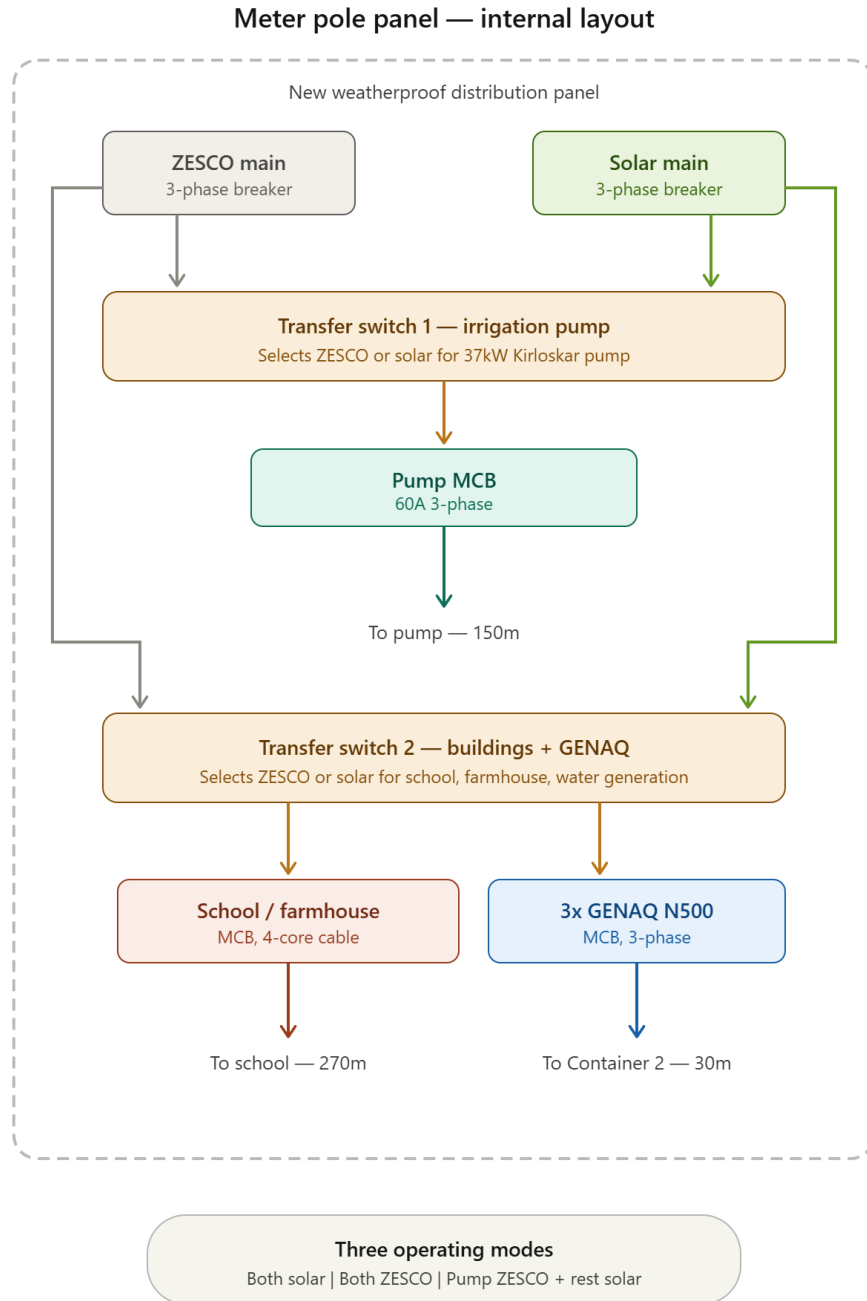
Meter pole panel — internal layout

New weatherproof distribution panel

ZESCO main
3-phase breaker

Solar main
3-phase breaker

Transfer switch 1 — irrigation pump
Selects ZESCO or solar for 37kW Kirloskar pump

Pump MCB
60A 3-phase

To pump — 150m

Transfer switch 2 — buildings + GENAQ
Selects ZESCO or solar for school, farmhouse, water generation

School / farmhouse
MCB, 4-core cable

3x GENAQ N500
MCB, 3-phase

To school — 270m

To Container 2 — 30m

Three operating modes
Both solar | Both ZESCO | Pump ZESCO + rest solar